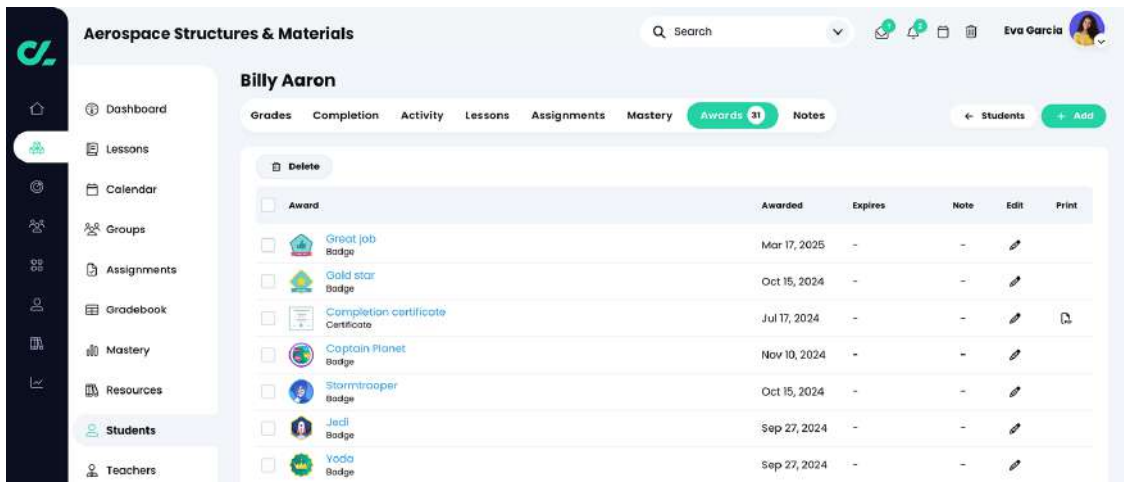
Aerospace Structures & Materials

Search

Eva Garcia

Dashboard
Lessons
Calendar
Groups
Assignments
Gradebook
Mastery
Resources
Students
Teachers

Billy Aaron

Grades Completion Activity Lessons Assignments Mastery Awards 31 Notes

← Students

+ Add

Delete

| Award | Awarded | Expires | Note | Edit | Print |
|---|---|---|---|---|---|
| Great job Badge | Mar 17, 2025 | - | - | | |
| Gold star Badge | Oct 15, 2024 | - | - | | |
| Completion certificate Certificate | Jul 17, 2024 | - | - | | |
| Captain Planet Badge | Nov 10, 2024 | - | - | | |
| Stormtrooper Badge | Oct 15, 2024 | - | - | | |
| Jedi Badge | Sep 27, 2024 | - | - | | |
| Yoda Badge | Sep 27, 2024 | - | - | | |